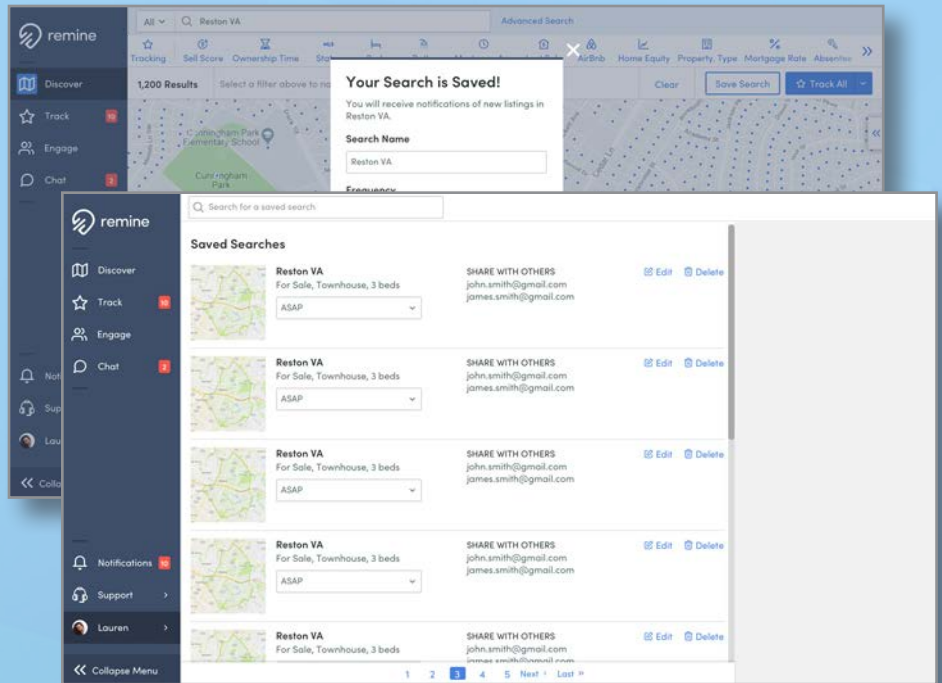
remine

Discover
Track 10
Engage
Chat 2

All Reston VA
Advanced Search

Tracking Sell Score Ownership Time AirBnb Home Equity Property Type Mortgage Rate Absentee

1,200 Results Select a filter above to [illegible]
Clear Save Search Track All

Cunningham Park Elementary School
Cunningham Park

Your Search is Saved!
You will receive notifications of new listings in Reston VA.
Search Name
Reston VA
Frequency

Noti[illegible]
Sup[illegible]
Lau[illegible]
Colla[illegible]

remine

Discover
Track 10
Engage
Chat 2

Notifications 10
Support
Lauren
Collapse Menu

Search for a saved search

Saved Searches

Reston VA
For Sale, Townhouse, 3 beds
ASAP
SHARE WITH OTHERS
john.smith@gmail.com
james.smith@gmail.com
Edit Delete

Reston VA
For Sale, Townhouse, 3 beds
ASAP
SHARE WITH OTHERS
john.smith@gmail.com
james.smith@gmail.com
Edit Delete

Reston VA
For Sale, Townhouse, 3 beds
ASAP
SHARE WITH OTHERS
john.smith@gmail.com
james.smith@gmail.com
Edit Delete

Reston VA
For Sale, Townhouse, 3 beds
ASAP
SHARE WITH OTHERS
john.smith@gmail.com
james.smith@gmail.com
Edit Delete

Reston VA
For Sale, Townhouse, 3 beds
SHARE WITH OTHERS
john.smith@gmail.com
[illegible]
Edit Delete

1 2 3 4 5 Next › Last »